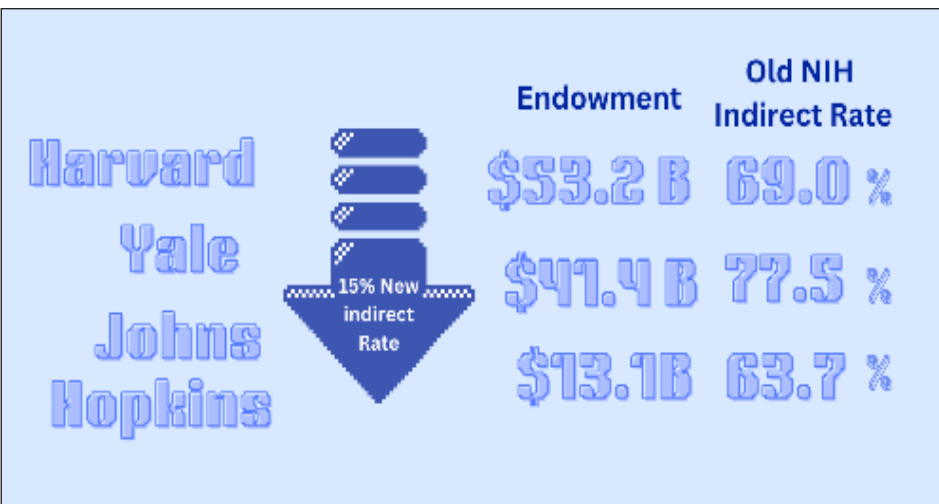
Harvard
Yale
Johns Hopkins

15% New indirect Rate

| | Endowment | Old NIH Indirect Rate |
|---|---|---|
| Harvard | \$53.2 B | 69.0 % |
| Yale | \$41.4 B | 77.5 % |
| Johns Hopkins | \$13.1B | 63.7 % |